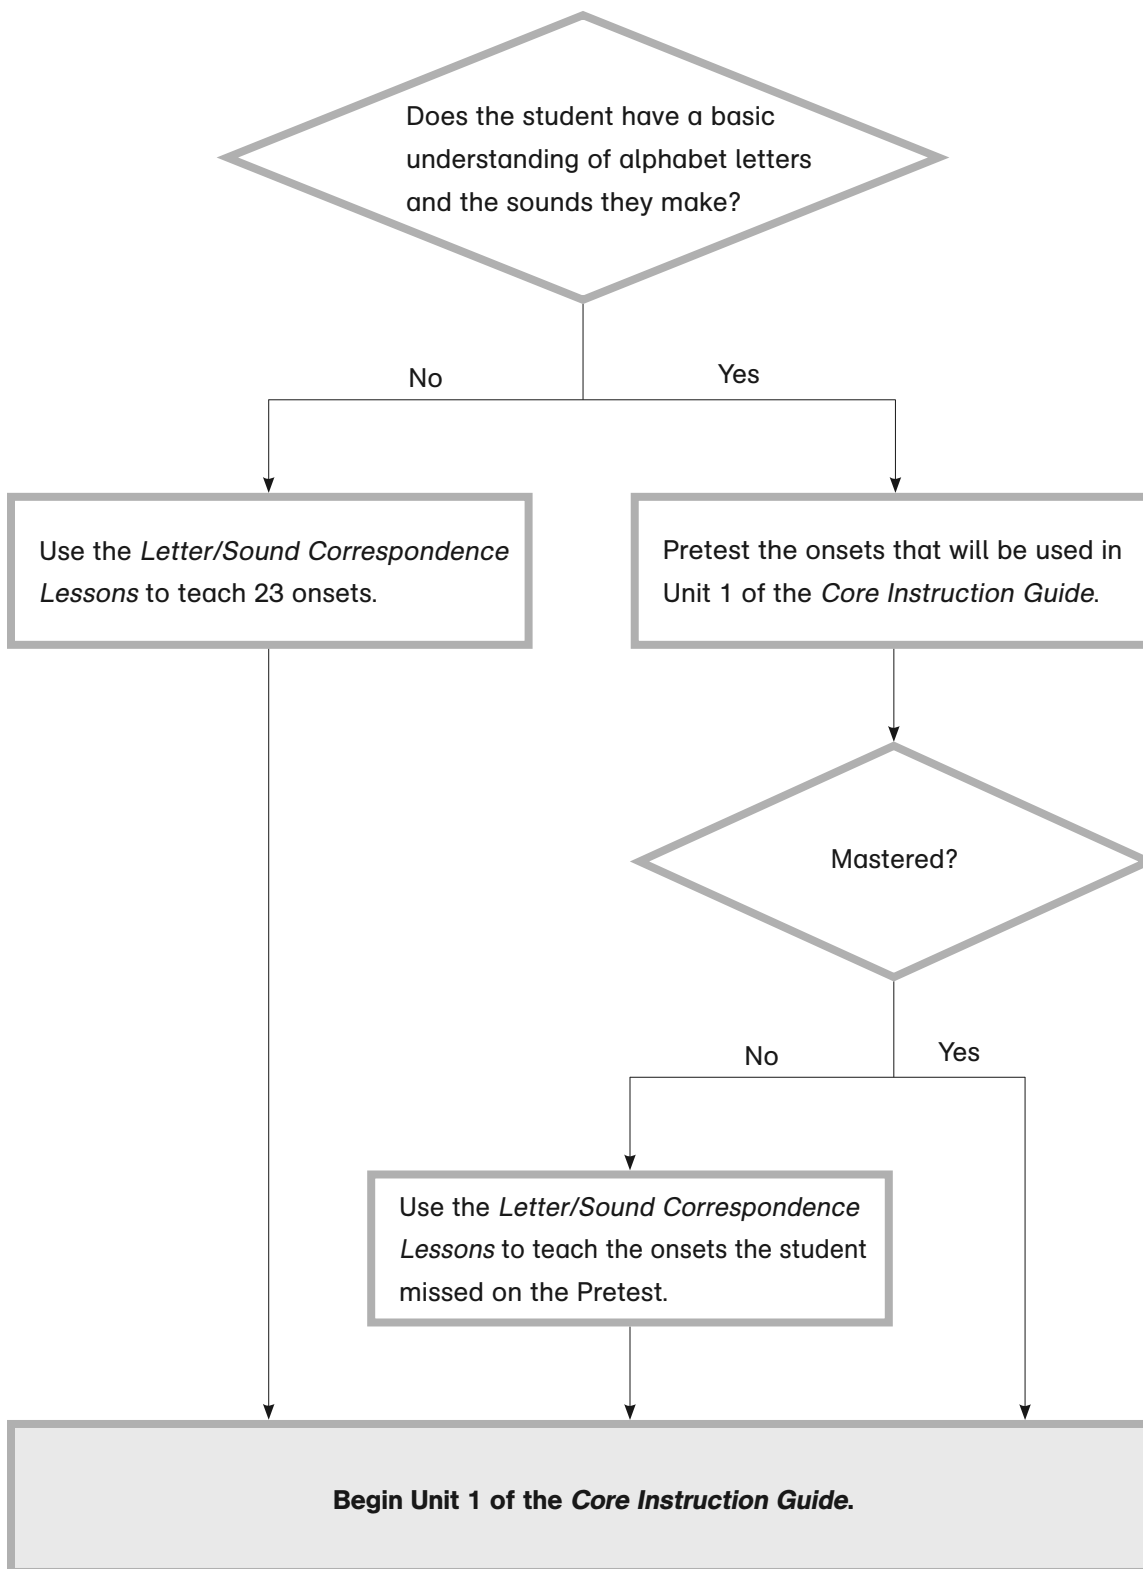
Does the student have a basic understanding of alphabet letters and the sounds they make?

No

Yes

Use the *Letter/Sound Correspondence Lessons* to teach 23 onsets.

Pretest the onsets that will be used in Unit 1 of the *Core Instruction Guide*.

Mastered?

No

Yes

Use the *Letter/Sound Correspondence Lessons* to teach the onsets the student missed on the Pretest.

**Begin Unit 1 of the *Core Instruction Guide*.**